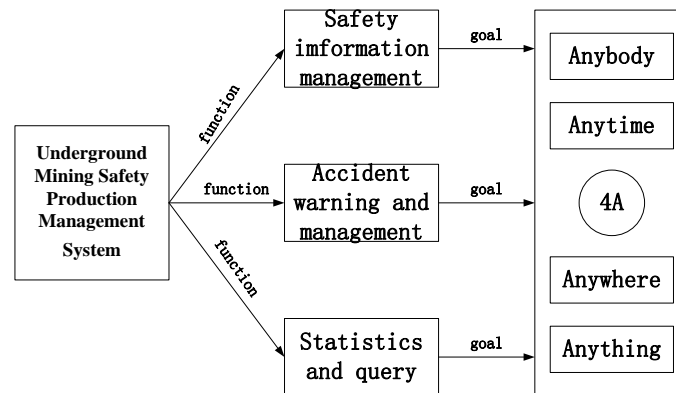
Underground Mining Safety Production Management System

function

Safety imformation management

goal

function

Accident warning and management

goal

function

Statistics and query

goal

Anybody

Anytime

4A

Anywhere

Anything